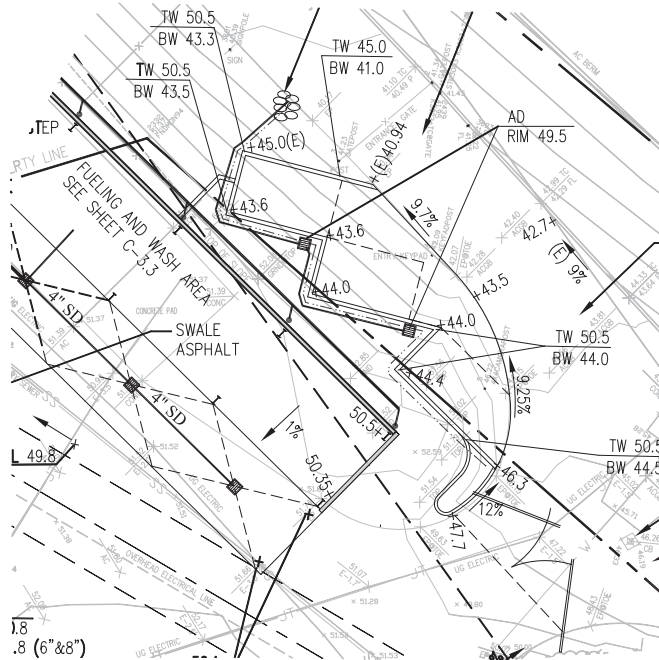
TW 50.5
BW 43.3

TW 45.0
BW 41.0

TW 50.5
BW 43.5

TEP

RTY LINE

AD
RIM 49.5

+45.0(E)

+(E)40.94

FUELING AND WASH AREA
SEE SHEET C-3.3

+43.6

+43.6

9.7%

42.7+

(E) 9%

+44.0

+43.5

4" SD

SWALE
ASPHALT

+44.0

TW 50.5
BW 44.0

+44.4

CONCRETE PAD

9.25%

4" SD

1%

50.5+

50.35+

L 49.8

TW 50.5
BW 44.5

46.3

12%

47.7

OVERHEAD ELECTRICAL LINE

UG ELECTRIC

.8
.8 (6"&8")